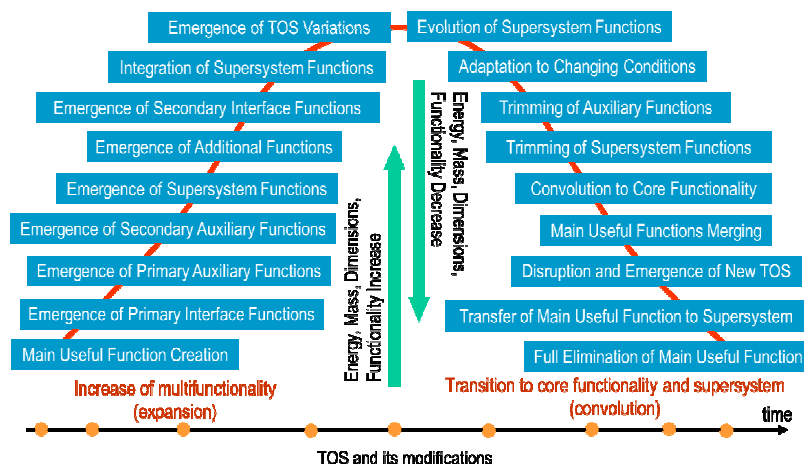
Emergence of TOS Variations

Integration of Supersystem Functions

Emergence of Secondary Interface Functions

Emergence of Additional Functions

Emergence of Supersystem Functions

Emergence of Secondary Auxiliary Functions

Emergence of Primary Auxiliary Functions

Emergence of Primary Interface Functions

Main Useful Function Creation

Increase of multifunctionality (expansion)

Energy, Mass, Dimensions, Functionality Increase

Energy, Mass, Dimensions, Functionality Decrease

Evolution of Supersystem Functions

Adaptation to Changing Conditions

Trimming of Auxiliary Functions

Trimming of Supersystem Functions

Convolution to Core Functionality

Main Useful Functions Merging

Disruption and Emergence of New TOS

Transfer of Main Useful Function to Supersystem

Full Elimination of Main Useful Function

Transition to core functionality and supersystem (convolution)

time

TOS and its modifications